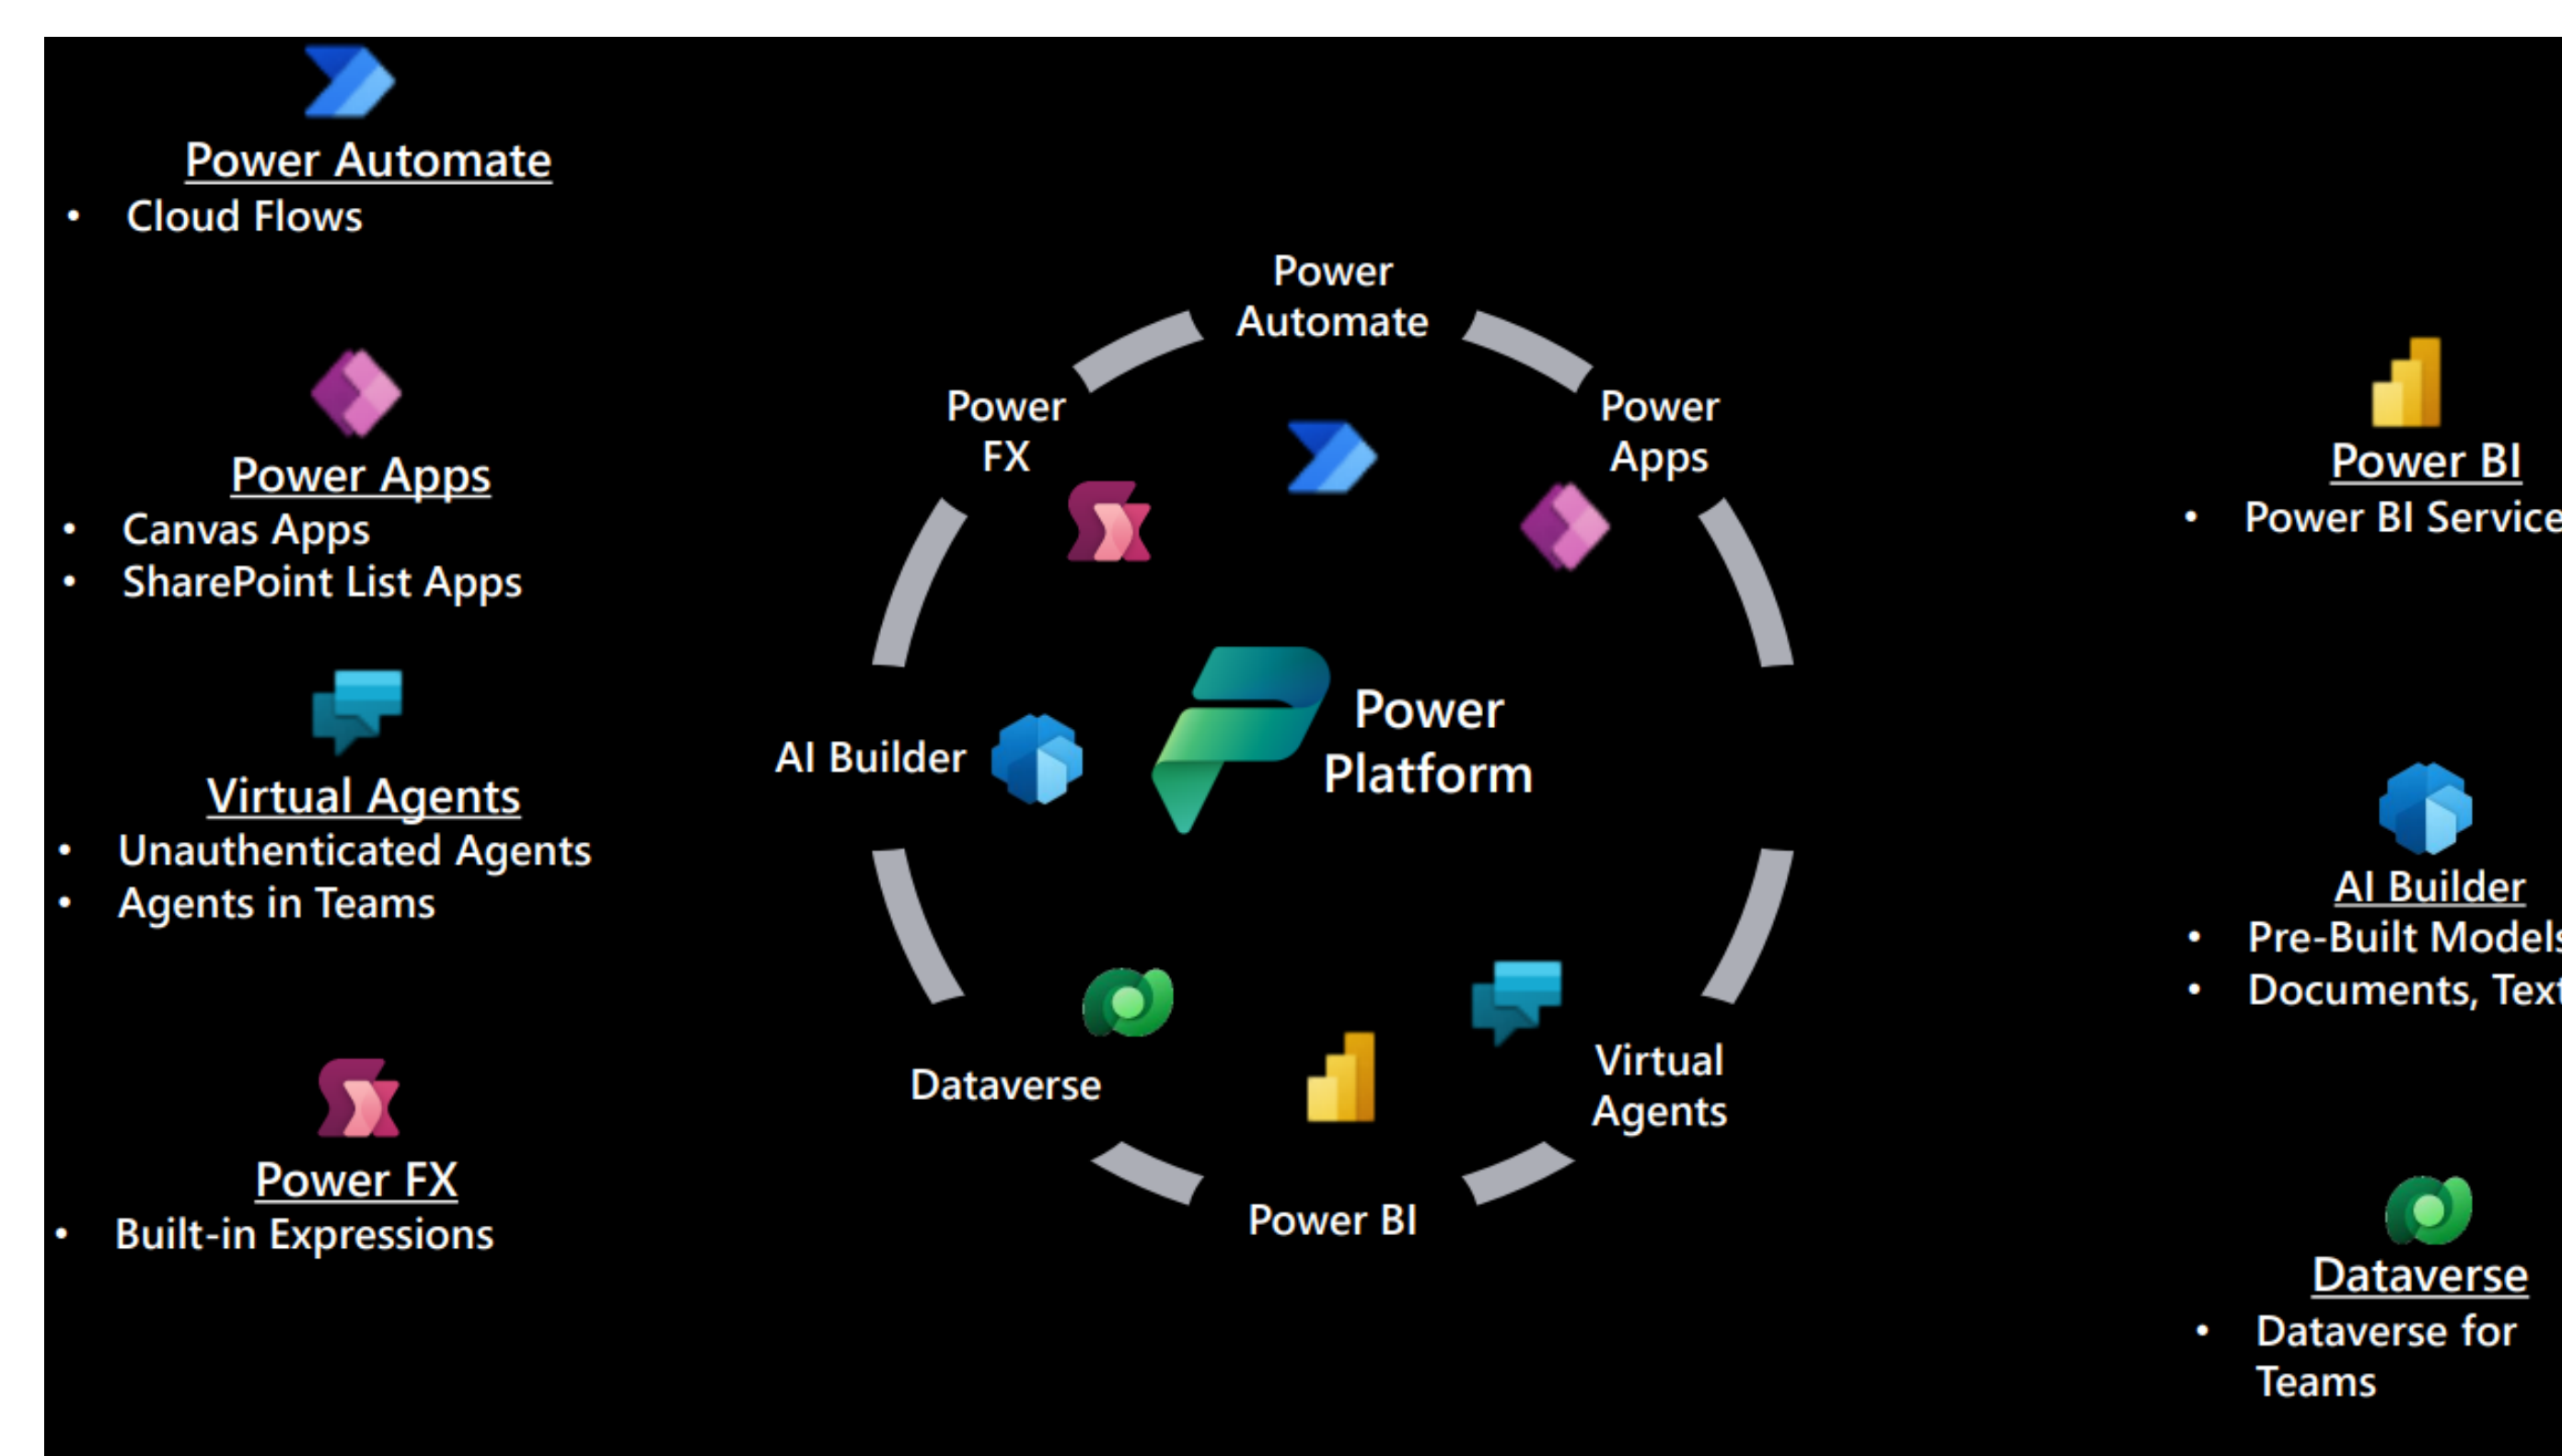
Power Automate
• Cloud Flows

Power Apps
• Canvas Apps
• SharePoint List Apps

Virtual Agents
• Unauthenticated Agents
• Agents in Teams

Power FX
• Built-in Expressions

Power Automate

Power FX

Power Apps

AI Builder

Power Platform

Dataverse

Virtual Agents

Power BI

Power BI
• Power BI Service

AI Builder
• Pre-Built Model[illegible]
• Documents, Tex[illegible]

Dataverse
• Dataverse for Teams